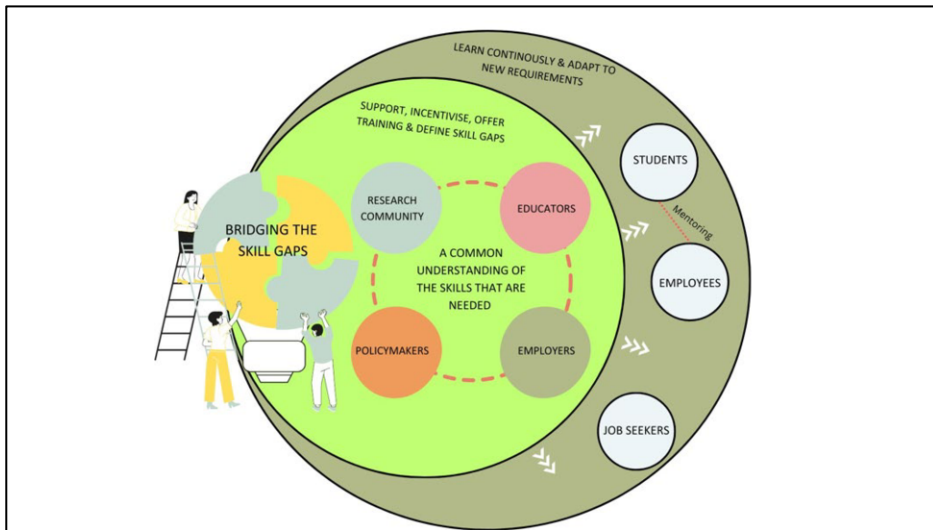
LEARN CONTINOUSLY & ADAPT TO NEW REQUIREMENTS

SUPPORT, INCENTIVISE, OFFER TRAINING & DEFINE SKILL GAPS

BRIDGING THE SKILL GAPS

RESEARCH COMMUNITY

EDUCATORS

A COMMON UNDERSTANDING OF THE SKILLS THAT ARE NEEDED

POLICYMAKERS

EMPLOYERS

STUDENTS

Mentoring

EMPLOYEES

JOB SEEKERS